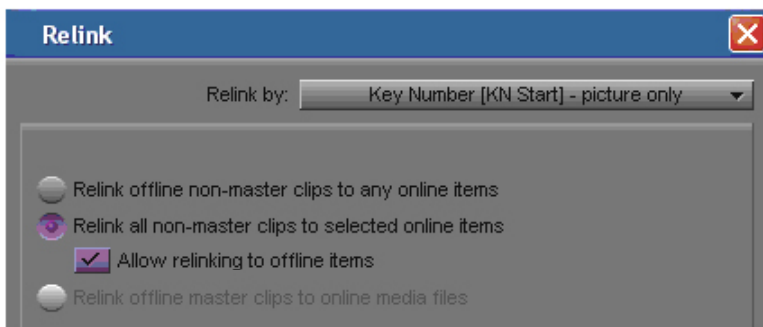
Relink

Relink by: Key Number [KN Start] - picture only

Relink offline non-master clips to any online items

Relink all non-master clips to selected online items

Allow relinking to offline items

Relink offline master clips to online media files